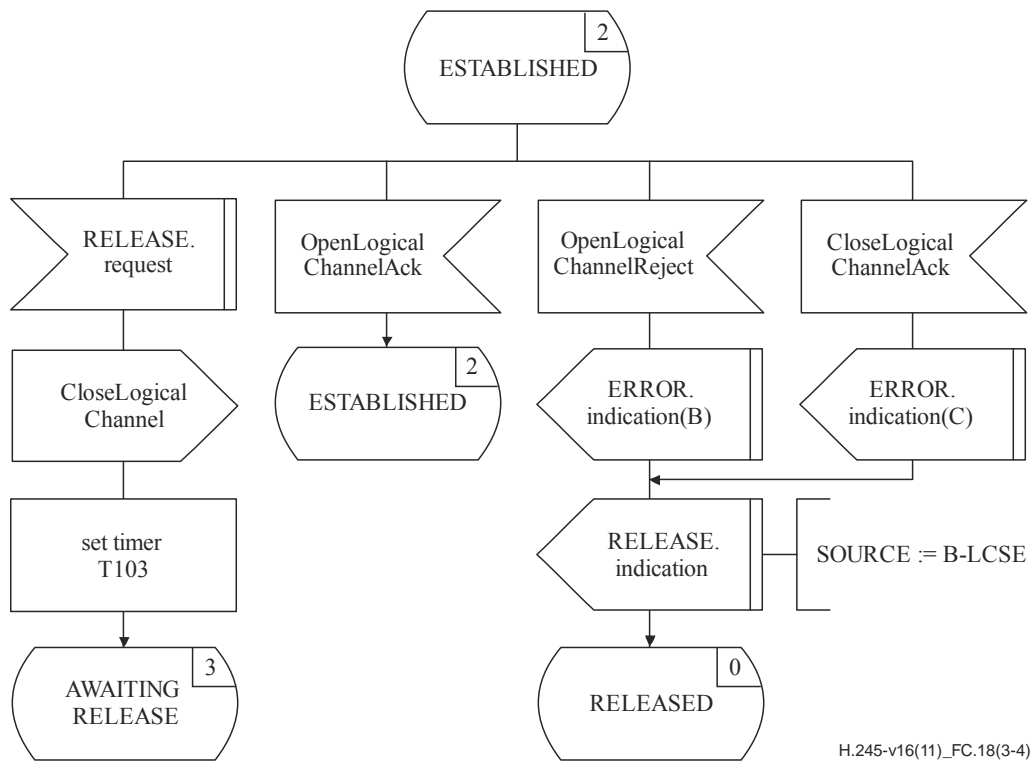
2
ESTABLISHED

RELEASE.
request

CloseLogical
Channel

set timer
T103

3
AWAITING
RELEASE

OpenLogical
ChannelAck

2
ESTABLISHED

OpenLogical
ChannelReject

ERROR.
indication(B)

CloseLogical
ChannelAck

ERROR.
indication(C)

RELEASE.
indication

SOURCE := B-LCSE

0
RELEASED

H.245-v16(11)_FC.18(3-4)